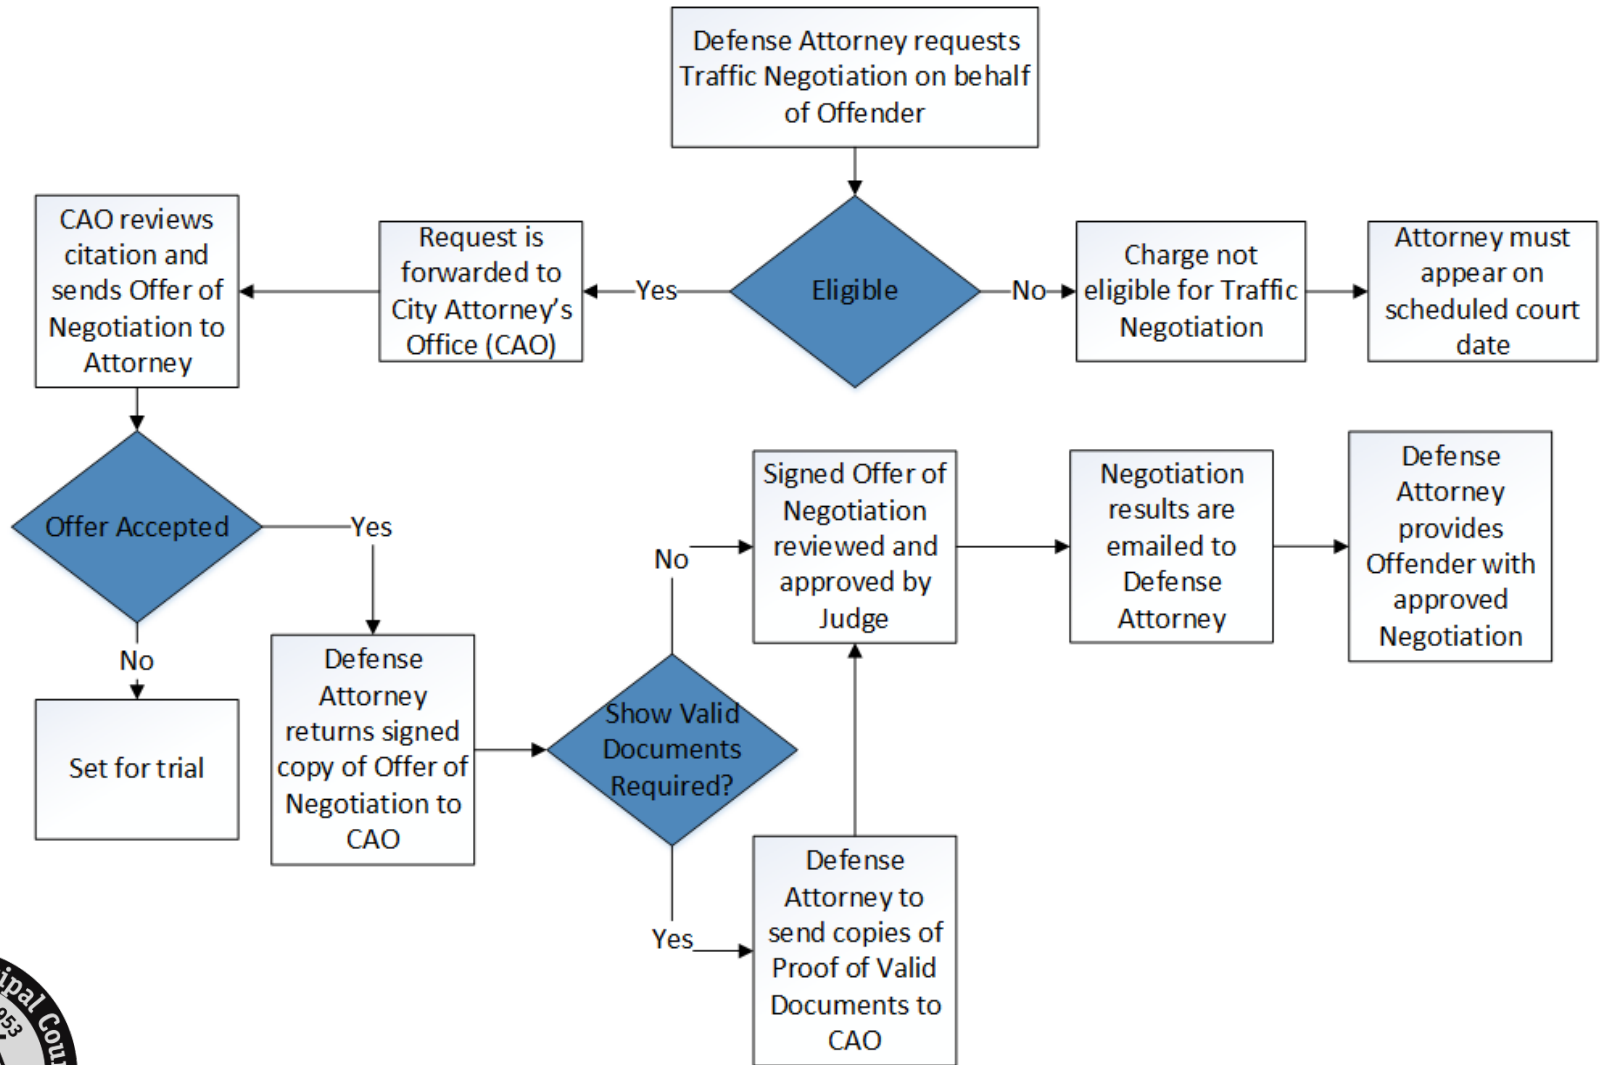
Defense Attorney requests Traffic Negotiation on behalf of Offender

Eligible

Yes

Request is forwarded to City Attorney's Office (CAO)

CAO reviews citation and sends Offer of Negotiation to Attorney

No

Charge not eligible for Traffic Negotiation

Attorney must appear on scheduled court date

Offer Accepted

Yes

No

Set for trial

Defense Attorney returns signed copy of Offer of Negotiation to CAO

Show Valid Documents Required?

No

Yes

Signed Offer of Negotiation reviewed and approved by Judge

Defense Attorney to send copies of Proof of Valid Documents to CAO

Negotiation results are emailed to Defense Attorney

Defense Attorney provides Offender with approved Negotiation

ipal Cou
53